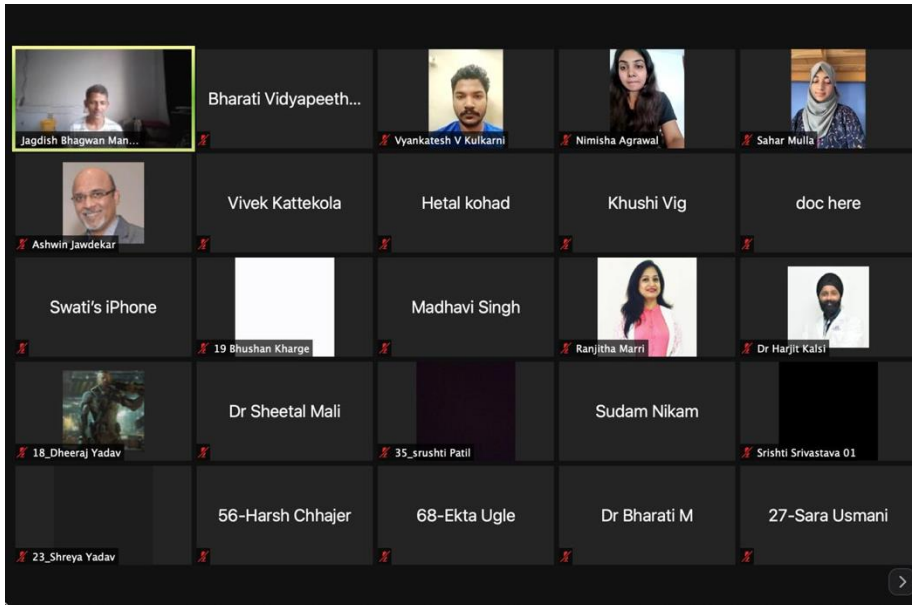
Jagdish Bhagwan Man...

Bharati Vidyapeeth...

Vyankatesh V Kulkarni

Nimisha Agrawal

Sahar Mulla

Ashwin Jawdekar

Vivek Kattekola

Hetal kohad

Khushi Vig

doc here

Swati's iPhone

19 Bhushan Kharge

Madhavi Singh

Ranjitha Marri

Dr Harjit Kalsi

18_Dheeraj Yadav

Dr Sheetal Mali

35_srushti Patil

Sudam Nikam

Srishti Srivastava 01

23_Shreya Yadav

56-Harsh Chhajer

68-Ekta Ugle

Dr Bharati M

27-Sara Usmani